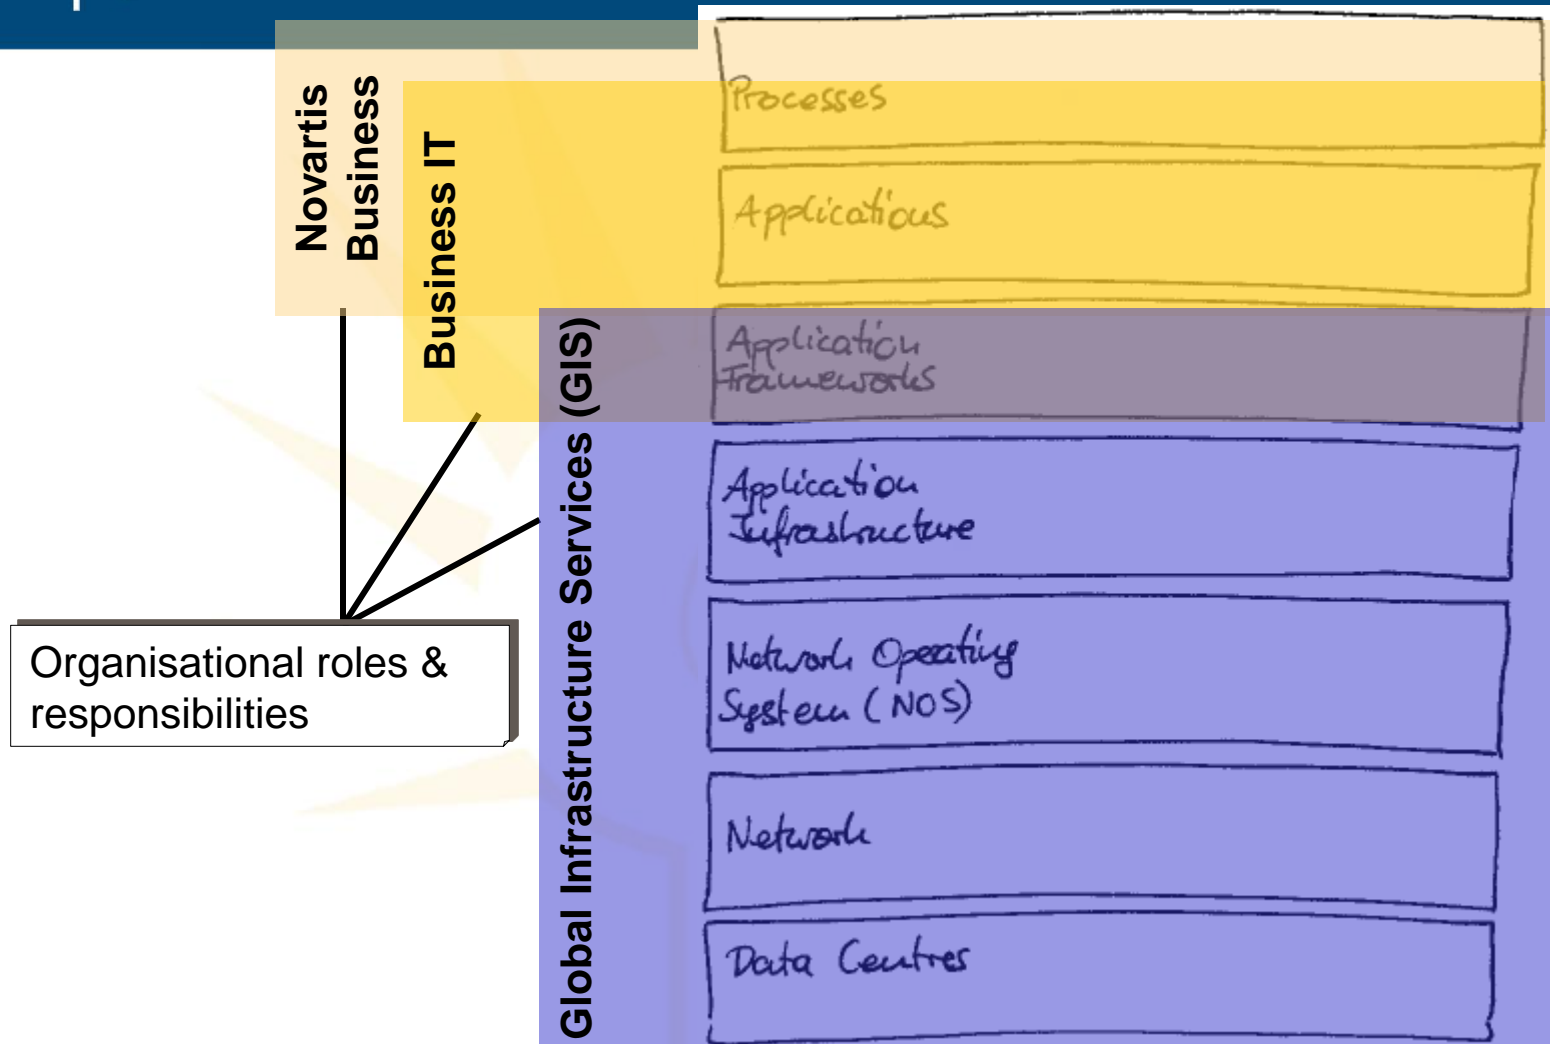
Novartis Business

Business IT

Global Infrastructure Services (GIS)

Processes

Applications

Application Frameworks

Application Infrastructure

Network Operating System (NOS)

Network

Data Centres

Organisational roles & responsibilities